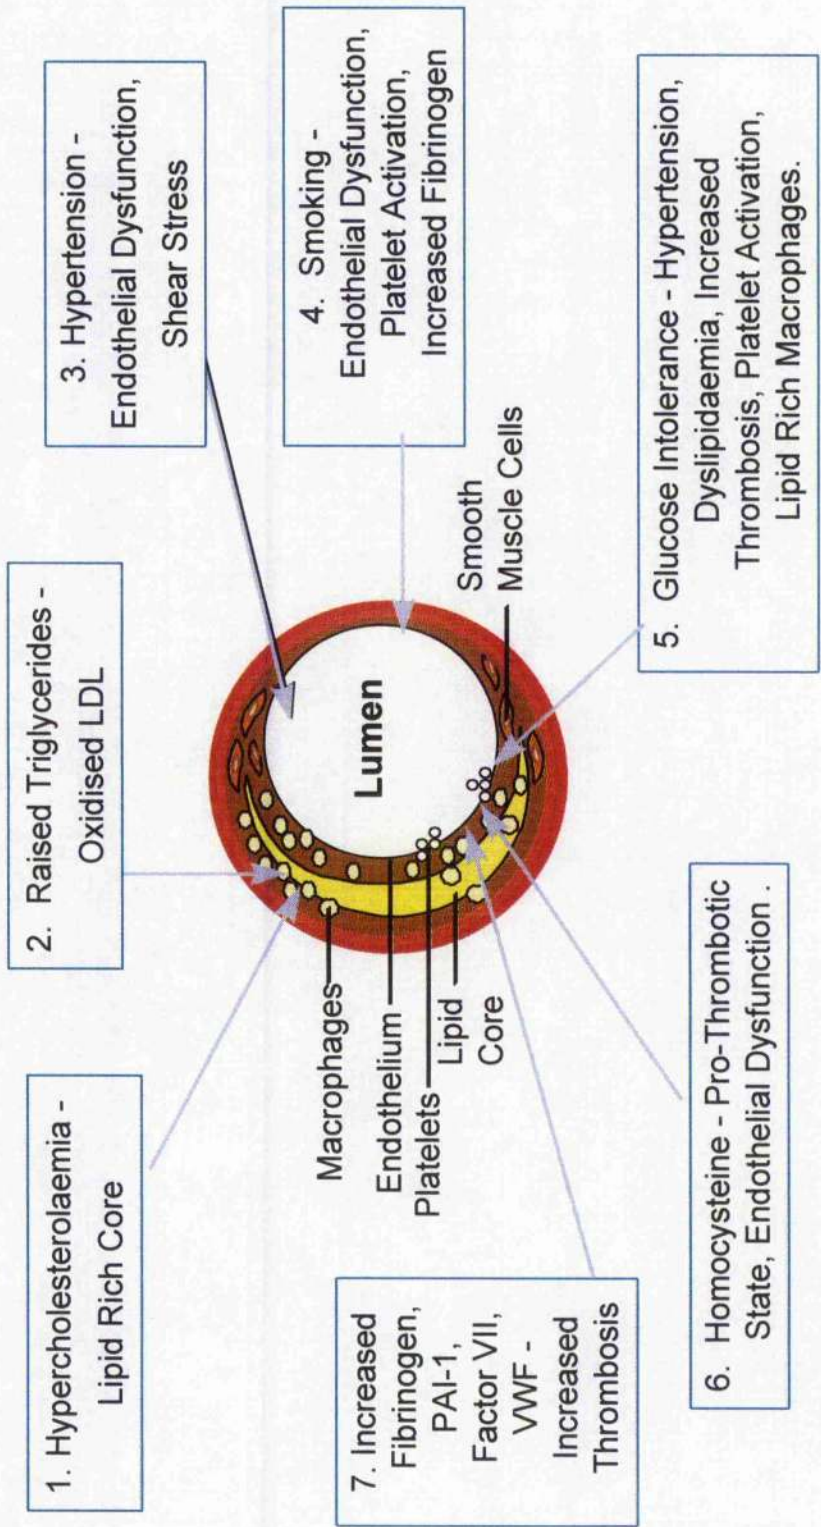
1. Hypercholesterolaemia - Lipid Rich Core

2. Raised Triglycerides - Oxidised LDL

3. Hypertension - Endothelial Dysfunction, Shear Stress

4. Smoking - Endothelial Dysfunction, Platelet Activation, Increased Fibrinogen

5. Glucose Intolerance - Hypertension, Dyslipidaemia, Increased Thrombosis, Platelet Activation, Lipid Rich Macrophages.

6. Homocysteine - Pro-Thrombotic State, Endothelial Dysfunction .

7. Increased Fibrinogen, PAI-1, Factor VII, VWF - Increased Thrombosis

Macrophages
Endothelium
Platelets
Lipid Core
Lumen
Smooth Muscle Cells